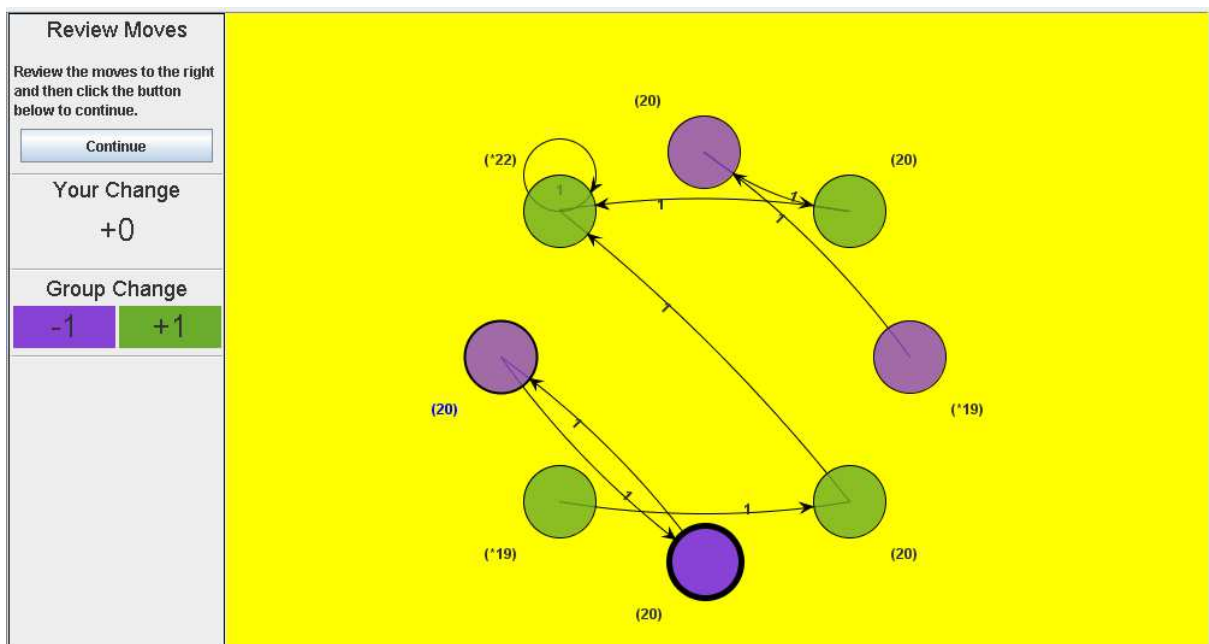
Review Moves

Review the moves to the right and then click the button below to continue.

Continue

Your Change

+0

Group Change

-1

+1

(20)

(*22)

(20)

1

1

1

1

1

(20)

(*19)

1

1

1

(*19)

(20)

(20)